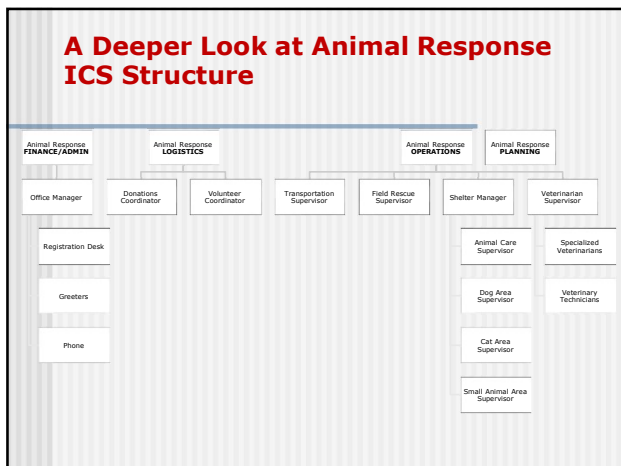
A Deeper Look at Animal Response ICS Structure

Animal Response
FINANCE/ADMIN

Animal Response
LOGISTICS

Animal Response
OPERATIONS

Animal Response
PLANNING

Office Manager

Registration Desk

Greeters

Phone

Donations Coordinator

Volunteer Coordinator

Transportation Supervisor

Field Rescue Supervisor

Shelter Manager

Animal Care Supervisor

Dog Area Supervisor

Cat Area Supervisor

Small Animal Area Supervisor

Veterinarian Supervisor

Specialized Veterinarians

Veterinary Technicians